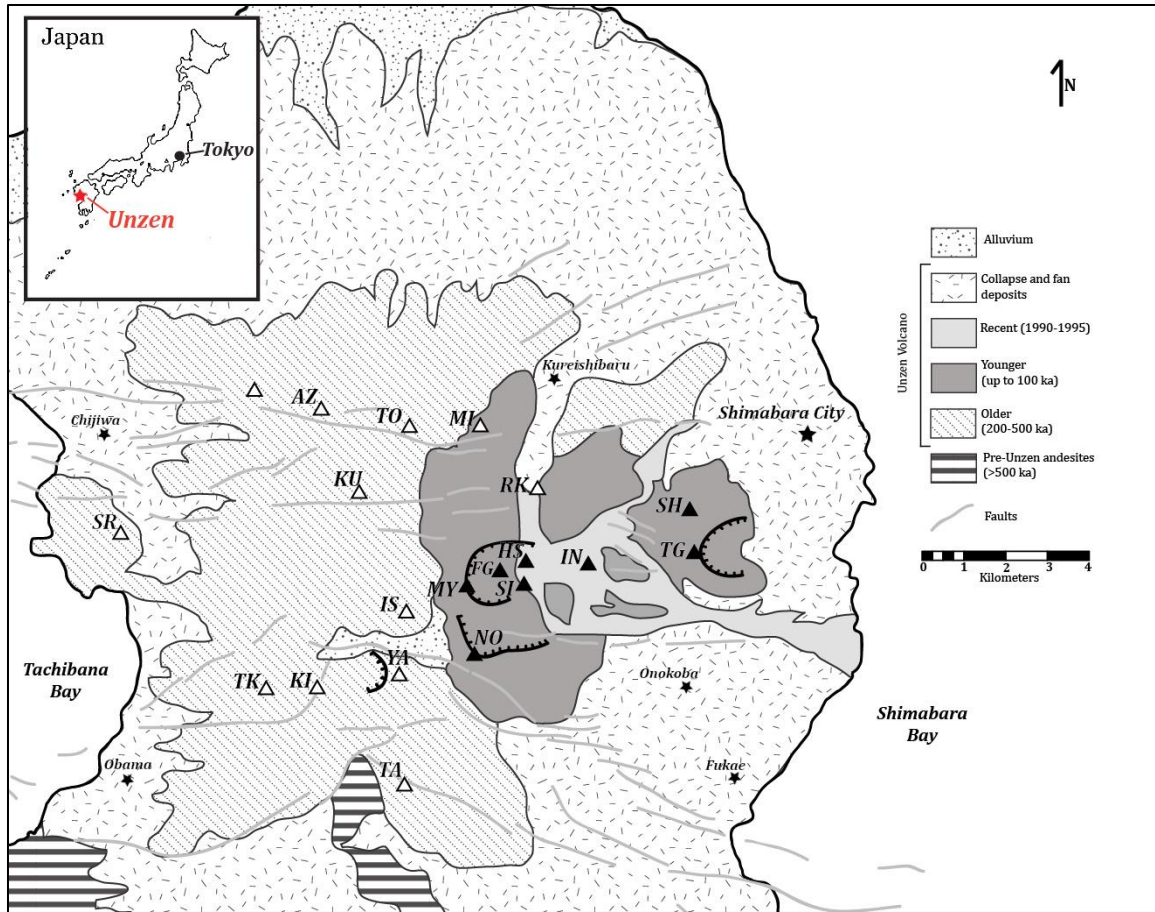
Japan
Tokyo
Unzen

N

Alluvium
Collapse and fan deposits
Recent (1990-1995)
Younger (up to 100 ka)
Older (200-500 ka)
Unzen Volcano
Pre-Unzen andesites (>500 ka)
Faults
0 1 2 3 4
Kilometers

Kureishibaru
Shimabara City
Chijiwa
AZ
TO
MI
KU
RK
SR
SH
HS
FG
IN
TG
MY
SI
IS
NO
YA
Tachibana Bay
TK
KI
Onokoba
Shimabara Bay
Obama
TA
Fukae